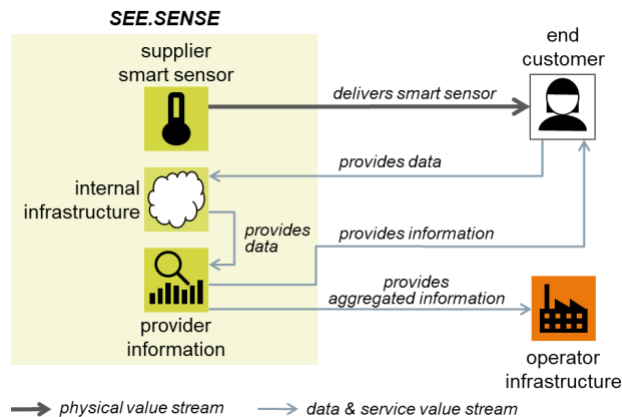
SEE.SENSE

supplier smart sensor

end customer

delivers smart sensor

provides data

internal infrastructure

provides data

provides information

provides aggregated information

provider information

operator infrastructure

physical value stream

data & service value stream